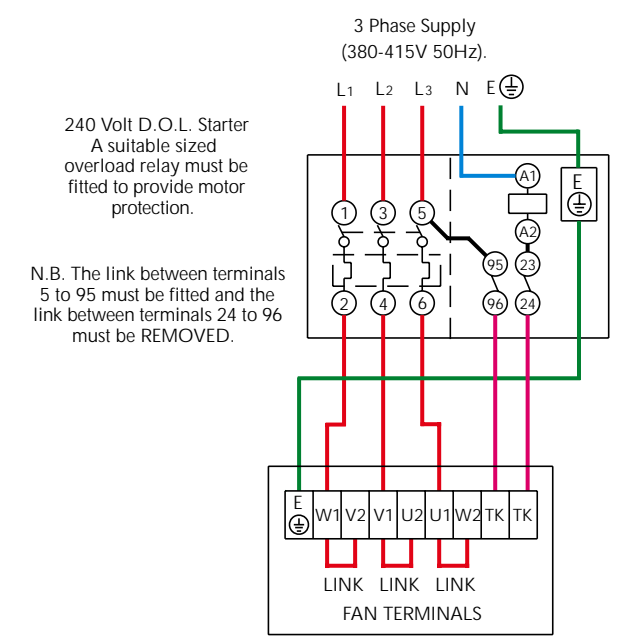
3 Phase Supply
(380-415V 50Hz).

L1 L2 L3 N E

240 Volt D.O.L. Starter
A suitable sized overload relay must be fitted to provide motor protection.

N.B. The link between terminals 5 to 95 must be fitted and the link between terminals 24 to 96 must be REMOVED.

1 3 5 A1 E

A2

95 23

2 4 6 96 24

E W1 V2 V1 U2 U1 W2 TK TK

LINK LINK LINK
FAN TERMINALS